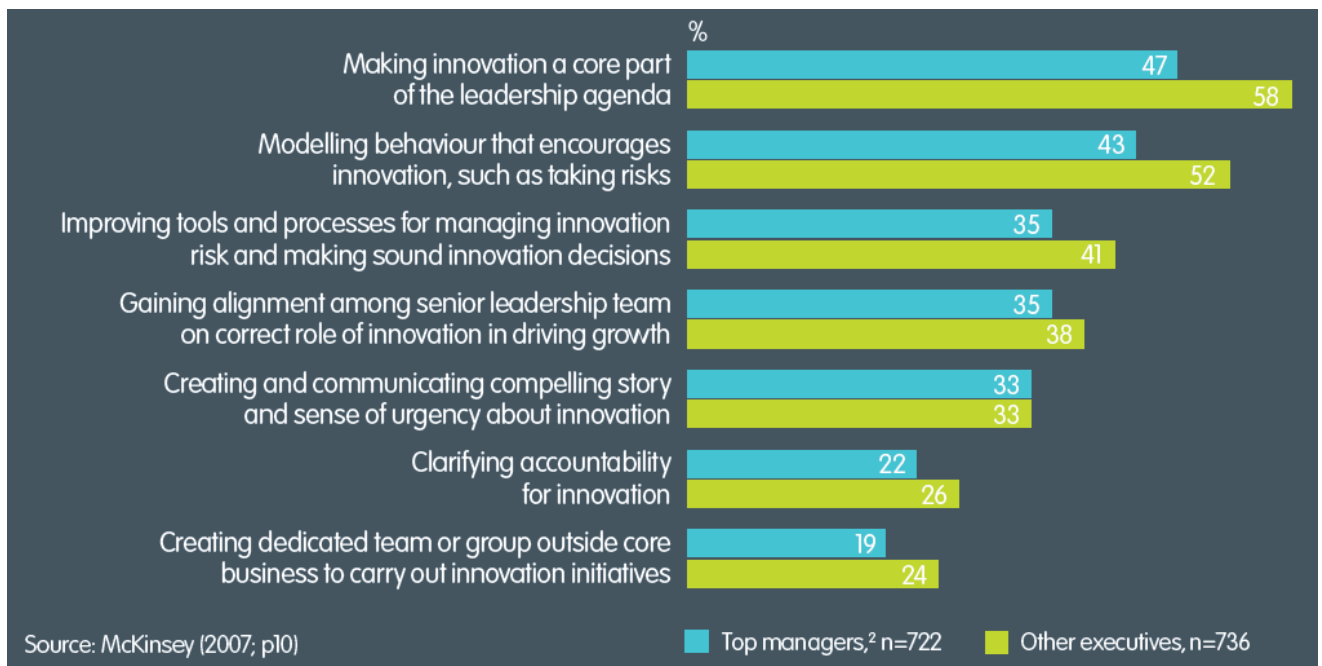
%

| | Top managers | Other executives |
|---|---|---|
| Making innovation a core part of the leadership agenda | 47 | 58 |
| Modelling behaviour that encourages innovation, such as taking risks | 43 | 52 |
| Improving tools and processes for managing innovation risk and making sound innovation decisions | 35 | 41 |
| Gaining alignment among senior leadership team on correct role of innovation in driving growth | 35 | 38 |
| Creating and communicating compelling story and sense of urgency about innovation | 33 | 33 |
| Clarifying accountability for innovation | 22 | 26 |
| Creating dedicated team or group outside core business to carry out innovation initiatives | 19 | 24 |

Source: McKinsey (2007; p10)

Top managers,$^2$ n=722 Other executives, n=736